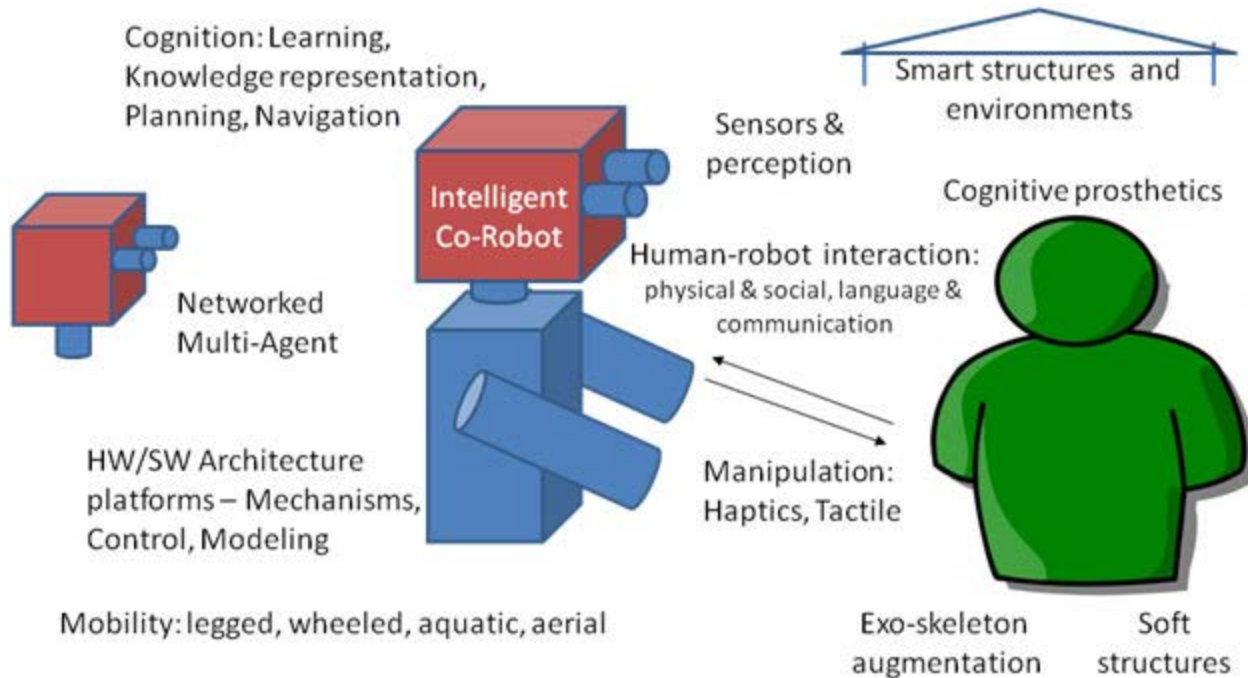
Cognition: Learning, Knowledge representation, Planning, Navigation

Smart structures and environments

Sensors & perception

Intelligent Co-Robot

Cognitive prosthetics

Human-robot interaction: physical & social, language & communication

Networked Multi-Agent

HW/SW Architecture platforms – Mechanisms, Control, Modeling

Manipulation: Haptics, Tactile

Mobility: legged, wheeled, aquatic, aerial

Exo-skeleton augmentation

Soft structures